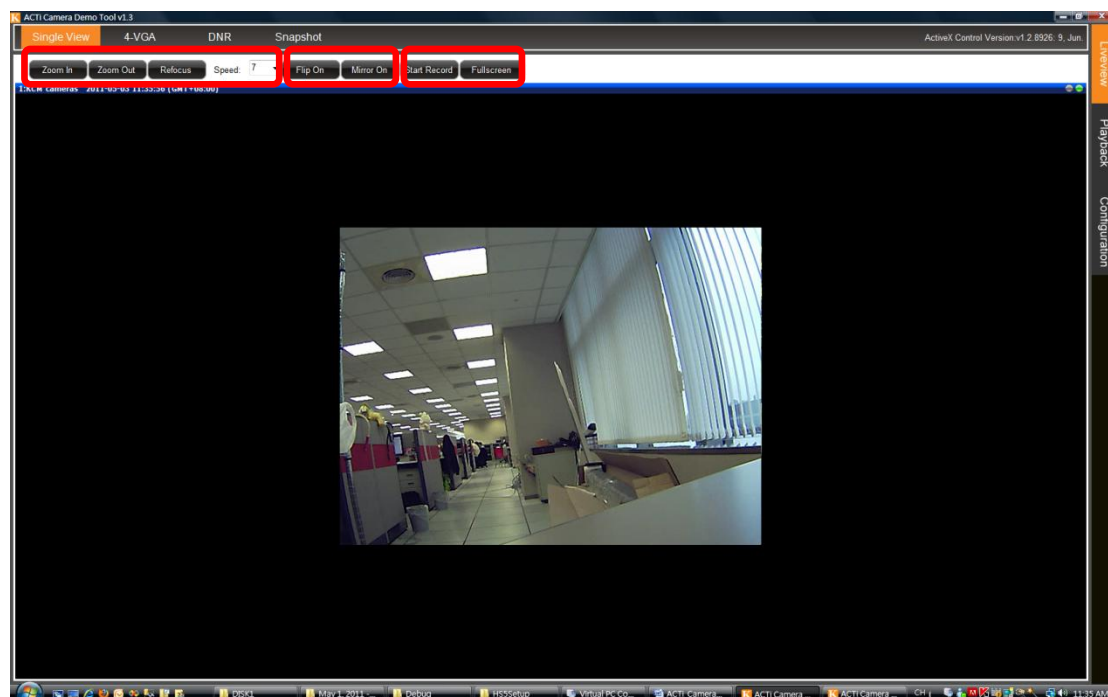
ACTi Camera Demo Tool v1.3

Single View 4-VGA DNR Snapshot

ActiveX Control Version:v1.2.8926: 9, Jun.

Zoom In Zoom Out Refocus Speed: 7 Flip On Mirror On Start Record Fullscreen

1:KCM cameras 2011-05-03 11:35:56 (GMT+08:00)

Liveview

Playback

Configuration

DISK1 May 1, 2011 ... Debug HSSetup Virtual PC Co... ACTi Camera... ACTi Camera ACTi Camera... CH 11:35 AM